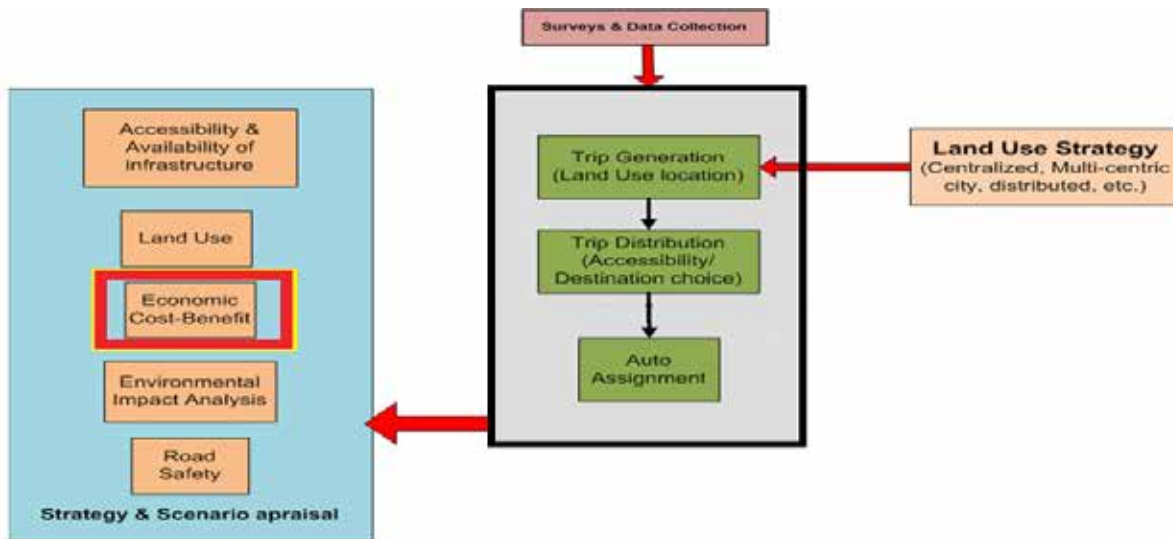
Surveys & Data Collection

Accessibility & Availability of infrastructure

Land Use

Economic Cost-Benefit

Environmental Impact Analysis

Road Safety

Strategy & Scenario apraisal

Trip Generation (Land Use location)

Trip Distribution (Accessibility/ Destination choice)

Auto Assignment

Land Use Strategy
(Centralized, Multi-centric city, distributed, etc.)